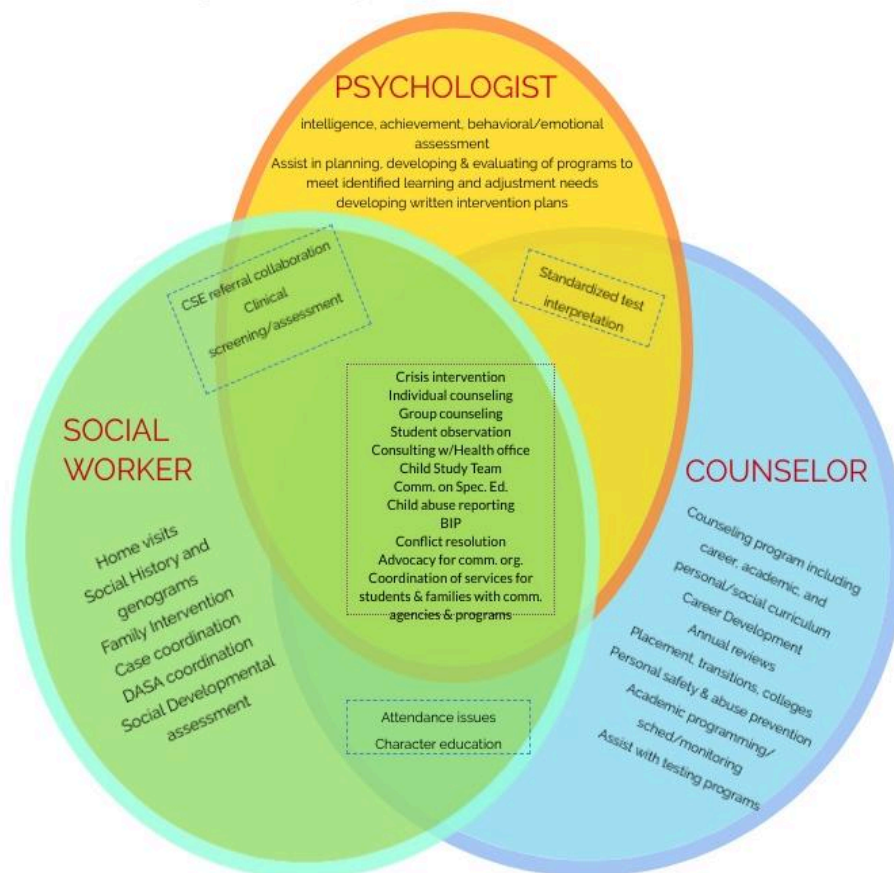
PSYCHOLOGIST

intelligence, achievement, behavioral/emotional assessment
Assist in planning, developing & evaluating of programs to meet identified learning and adjustment needs
developing written intervention plans

CSE referral collaboration
Clinical screening/assessment

Standardized test interpretation

Crisis intervention
Individual counseling
Group counseling
Student observation
Consulting w/Health office
Child Study Team
Comm. on Spec. Ed.
Child abuse reporting
BIP
Conflict resolution
Advocacy for comm. org.
Coordination of services for students & families with comm. agencies & programs

SOCIAL WORKER

Home visits
Social History and genograms
Family Intervention
Case coordination
DASA coordination
Social Developmental assessment

COUNSELOR

Counseling program including career, academic, and personal/social curriculum
Career Development
Annual reviews
Placement, transitions, colleges
Personal safety & abuse prevention
Academic programming/ sched/monitoring
Assist with testing programs

Attendance issues
Character education